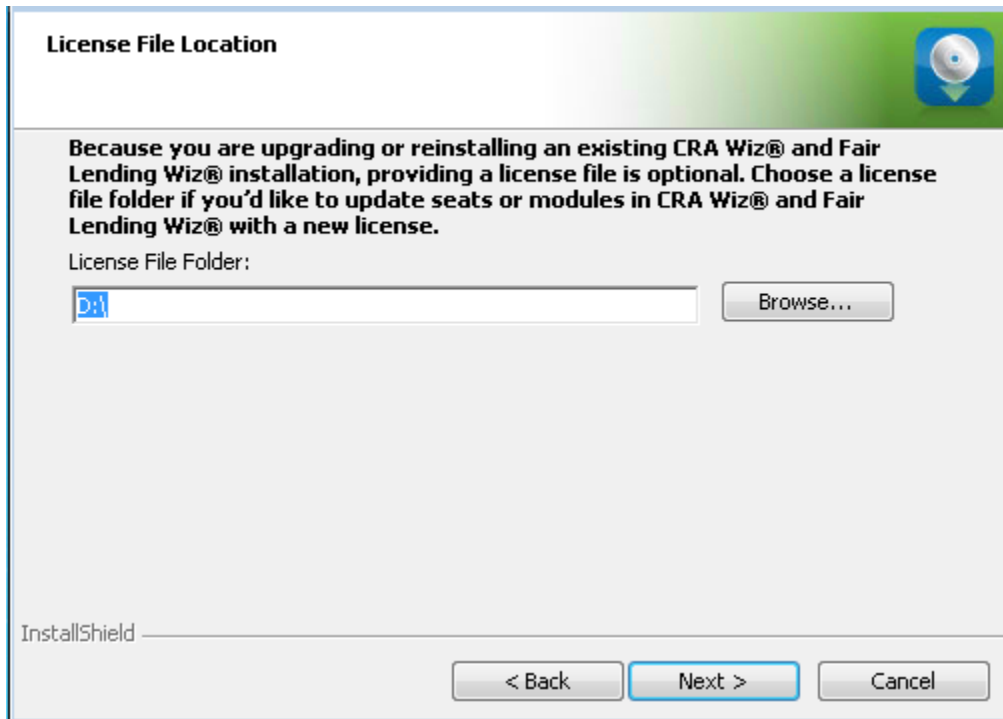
License File Location

Because you are upgrading or reinstalling an existing CRA Wiz® and Fair Lending Wiz® installation, providing a license file is optional. Choose a license file folder if you'd like to update seats or modules in CRA Wiz® and Fair Lending Wiz® with a new license.

License File Folder:

D:\

Browse...

InstallShield

< Back

Next >

Cancel